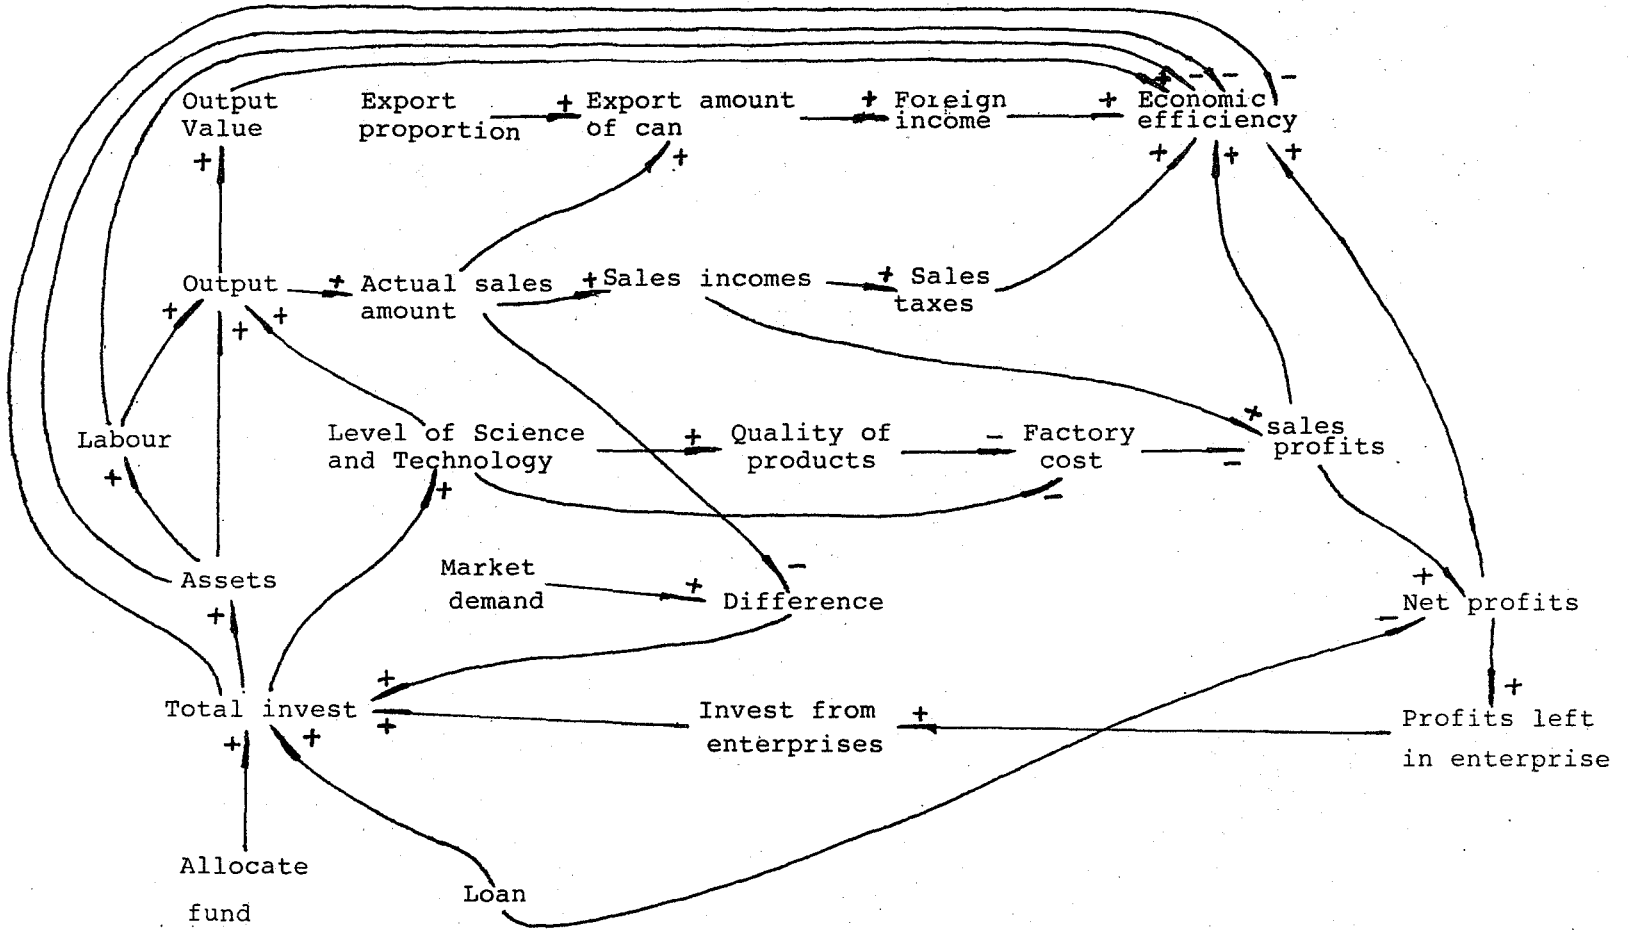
Output Value

Export proportion

+ Export amount of can

+ Foreign income

+ Economic efficiency

+ - - - -

+

+ + +

Output

+ Actual sales amount

+ Sales incomes

+ Sales taxes

+ + +

Labour

Level of Science and Technology

+ Quality of products

- Factory cost

- sales profits

+ +

+

-

Assets

Market demand

+ Difference

-

+ Net profits

-

+

Total invest

+

Invest from enterprises

+

+ Profits left in enterprise

+ +

Allocate fund

Loan